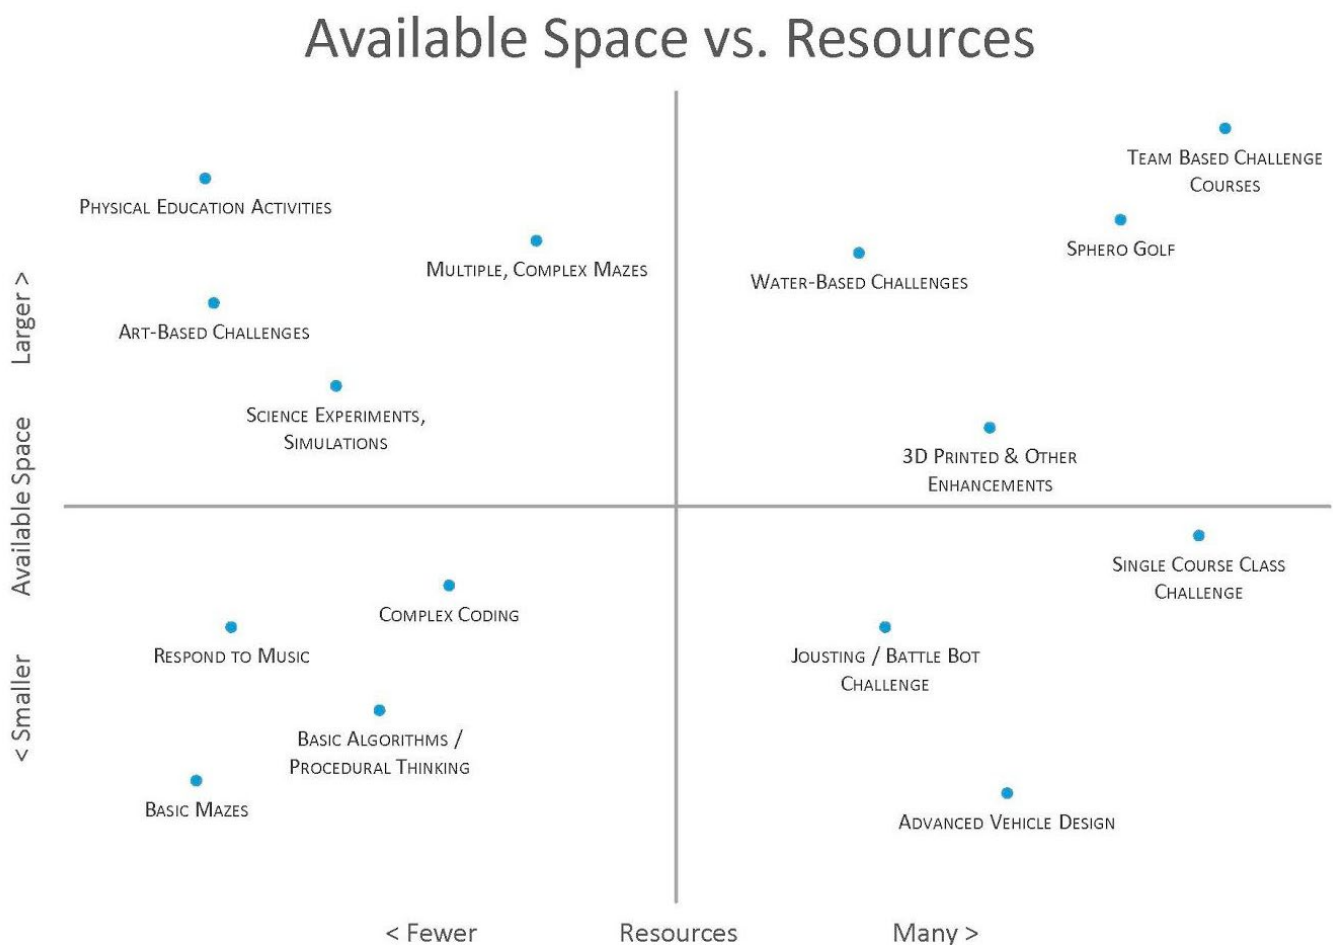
Available Space vs. Resources

Team Based Challenge Courses

Physical Education Activities

Sphero Golf

Multiple, Complex Mazes

Water-Based Challenges

Art-Based Challenges

Science Experiments, Simulations

3D Printed & Other Enhancements

Larger >

Available Space

< Smaller

Single Course Class Challenge

Complex Coding

Respond to Music

Jousting / Battle Bot Challenge

Basic Algorithms / Procedural Thinking

Basic Mazes

Advanced Vehicle Design

< Fewer

Resources

Many >